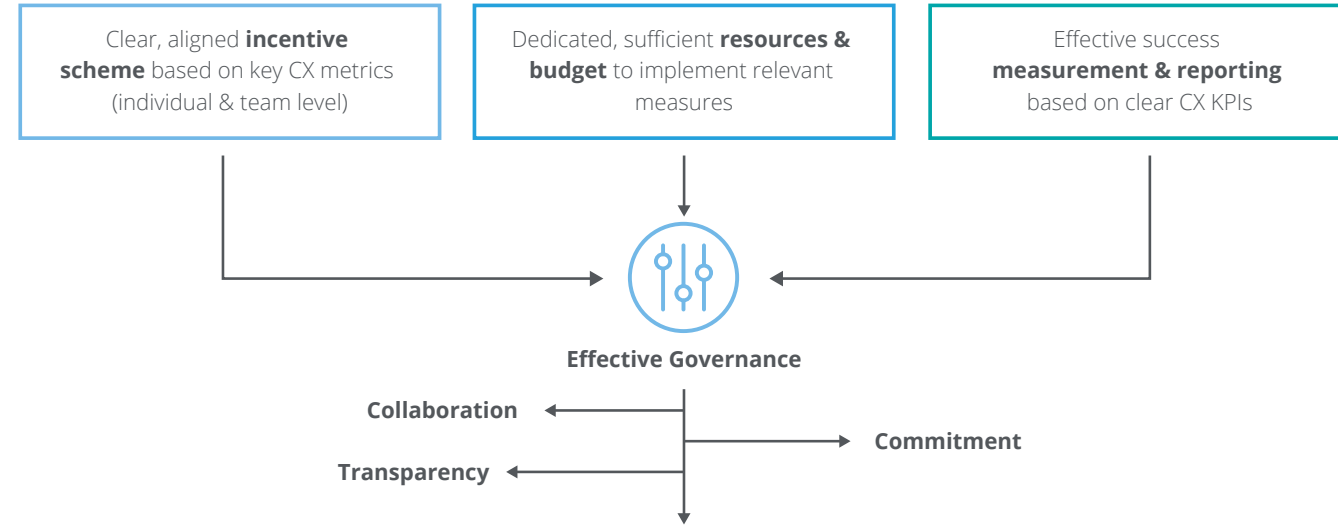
Clear, aligned **incentive scheme** based on key CX metrics (individual & team level)

Dedicated, sufficient **resources & budget** to implement relevant measures

Effective success **measurement & reporting** based on clear CX KPIs

Effective Governance

Collaboration

Commitment

Transparency